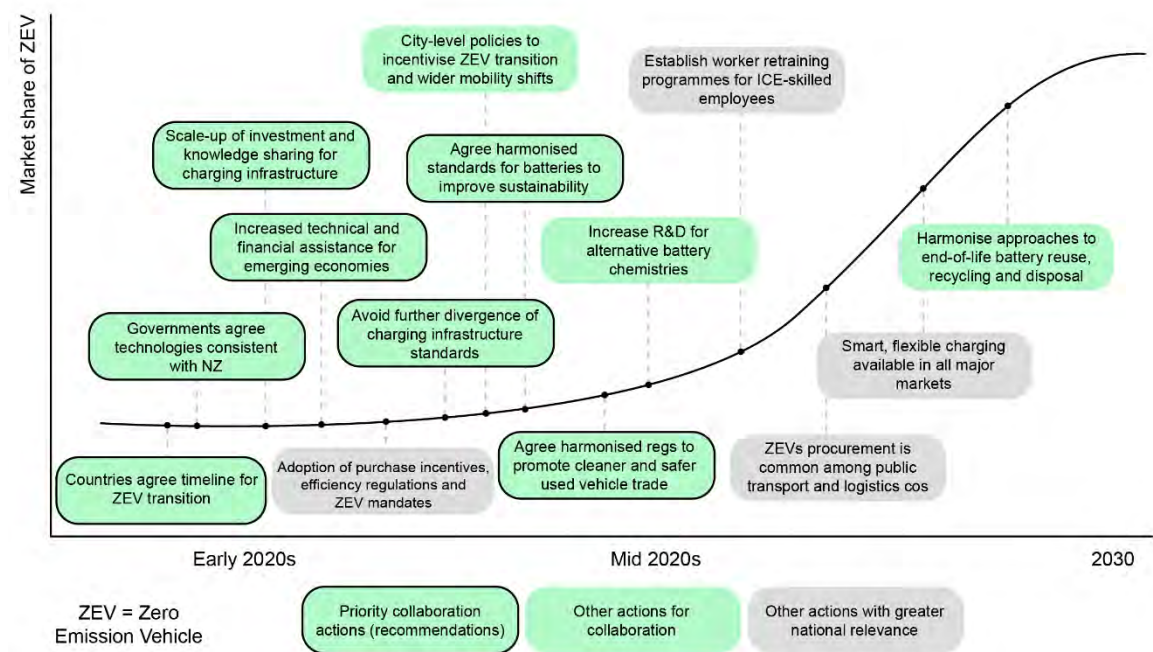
Market share of ZEV

City-level policies to incentivise ZEV transition and wider mobility shifts

Establish worker retraining programmes for ICE-skilled employees

Scale-up of investment and knowledge sharing for charging infrastructure

Agree harmonised standards for batteries to improve sustainability

Increased technical and financial assistance for emerging economies

Increase R&D for alternative battery chemistries

Harmonise approaches to end-of-life battery reuse, recycling and disposal

Governments agree technologies consistent with NZ

Avoid further divergence of charging infrastructure standards

Smart, flexible charging available in all major markets

Countries agree timeline for ZEV transition

Adoption of purchase incentives, efficiency regulations and ZEV mandates

Agree harmonised regs to promote cleaner and safer used vehicle trade

ZEVs procurement is common among public transport and logistics cos

Early 2020s

Mid 2020s

2030

ZEV = Zero Emission Vehicle

Priority collaboration actions (recommendations)

Other actions for collaboration

Other actions with greater national relevance